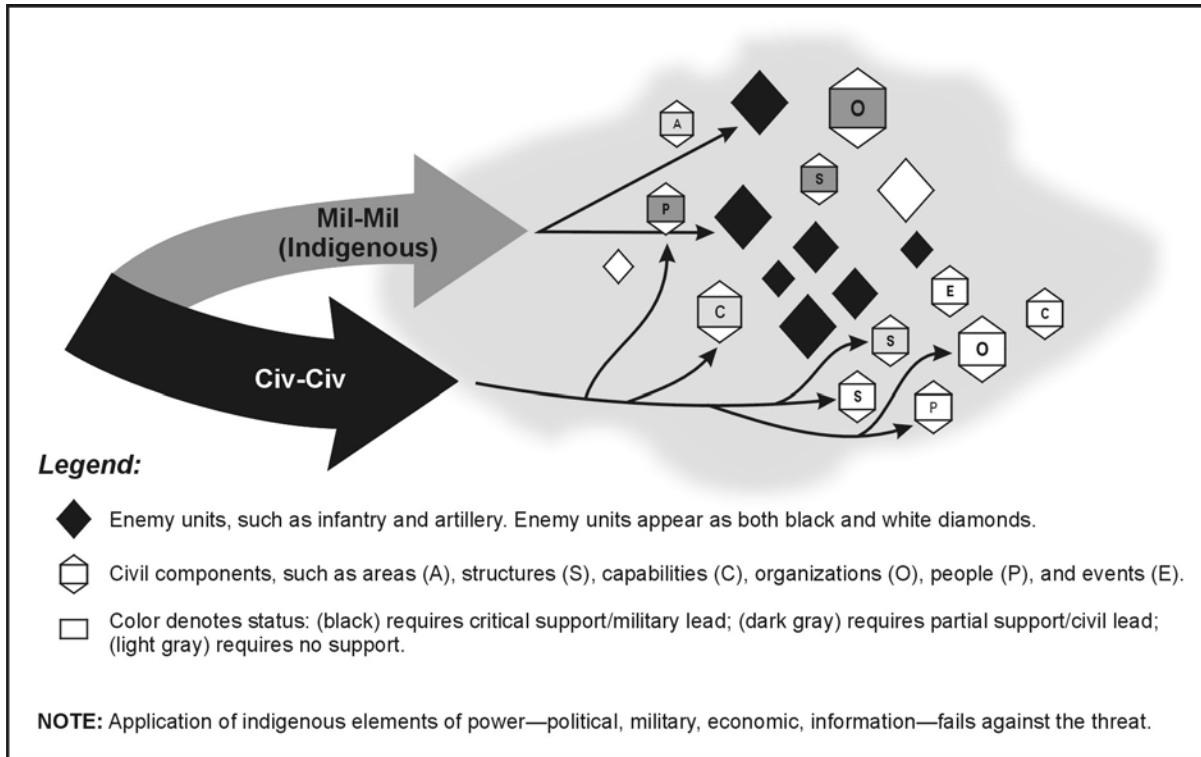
A

O

S

Mil-Mil (Indigenous)

P

E

C

C

S

O

Civ-Civ

S

P

Legend:

Enemy units, such as infantry and artillery. Enemy units appear as both black and white diamonds.

Civil components, such as areas (A), structures (S), capabilities (C), organizations (O), people (P), and events (E).

Color denotes status: (black) requires critical support/military lead; (dark gray) requires partial support/civil lead; (light gray) requires no support.

NOTE: Application of indigenous elements of power—political, military, economic, information—fails against the threat.